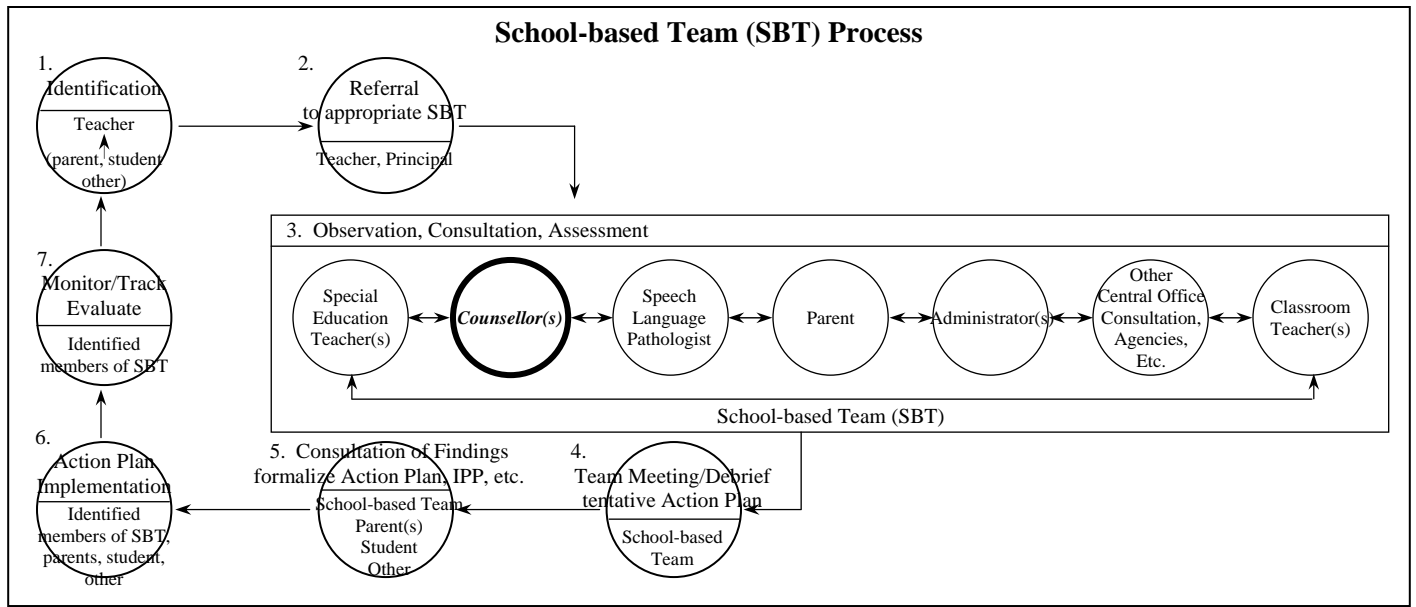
School-based Team (SBT) Process

1.
Identification
Teacher
(parent, student
other)

2.
Referral
to appropriate SBT
Teacher, Principal

3. Observation, Consultation, Assessment

Special
Education
Teacher(s)

Counsellor(s)

Speech
Language
Pathologist

Parent

Administrator(s)

Other
Central Office
Consultation,
Agencies,
Etc.

Classroom
Teacher(s)

School-based Team (SBT)

7.
Monitor/Track
Evaluate
Identified
members of SBT

6.
Action Plan
Implementation
Identified
members of SBT,
parents, student,
other

5. Consultation of Findings
formalize Action Plan, IPP, etc.
School-based Team
Parent(s)
Student
Other

4.
Team Meeting/Debrief
tentative Action Plan
School-based
Team